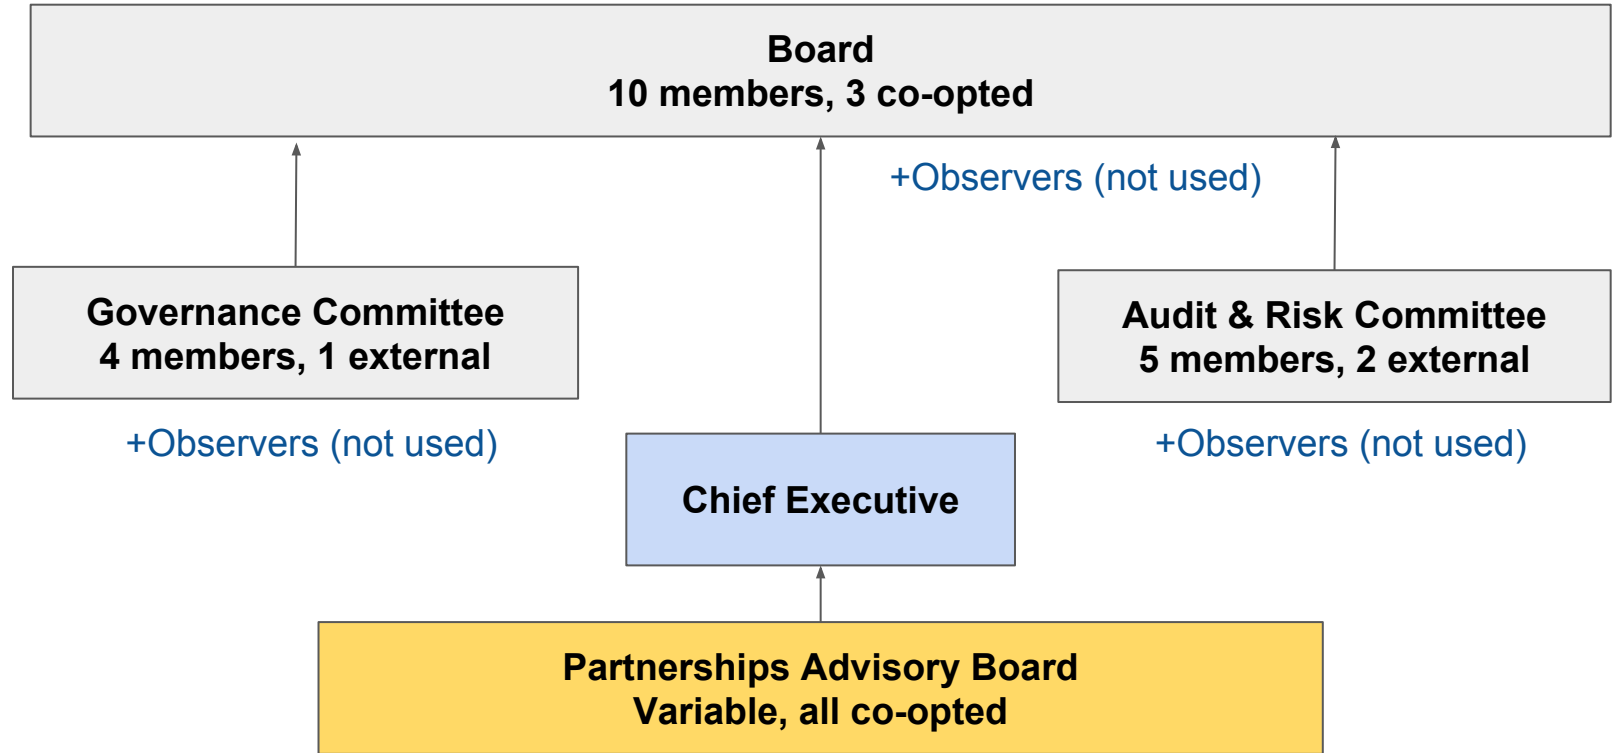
Board
10 members, 3 co-opted

+Observers (not used)

Governance Committee
4 members, 1 external

Audit & Risk Committee
5 members, 2 external

+Observers (not used)

+Observers (not used)

Chief Executive

Partnerships Advisory Board
Variable, all co-opted